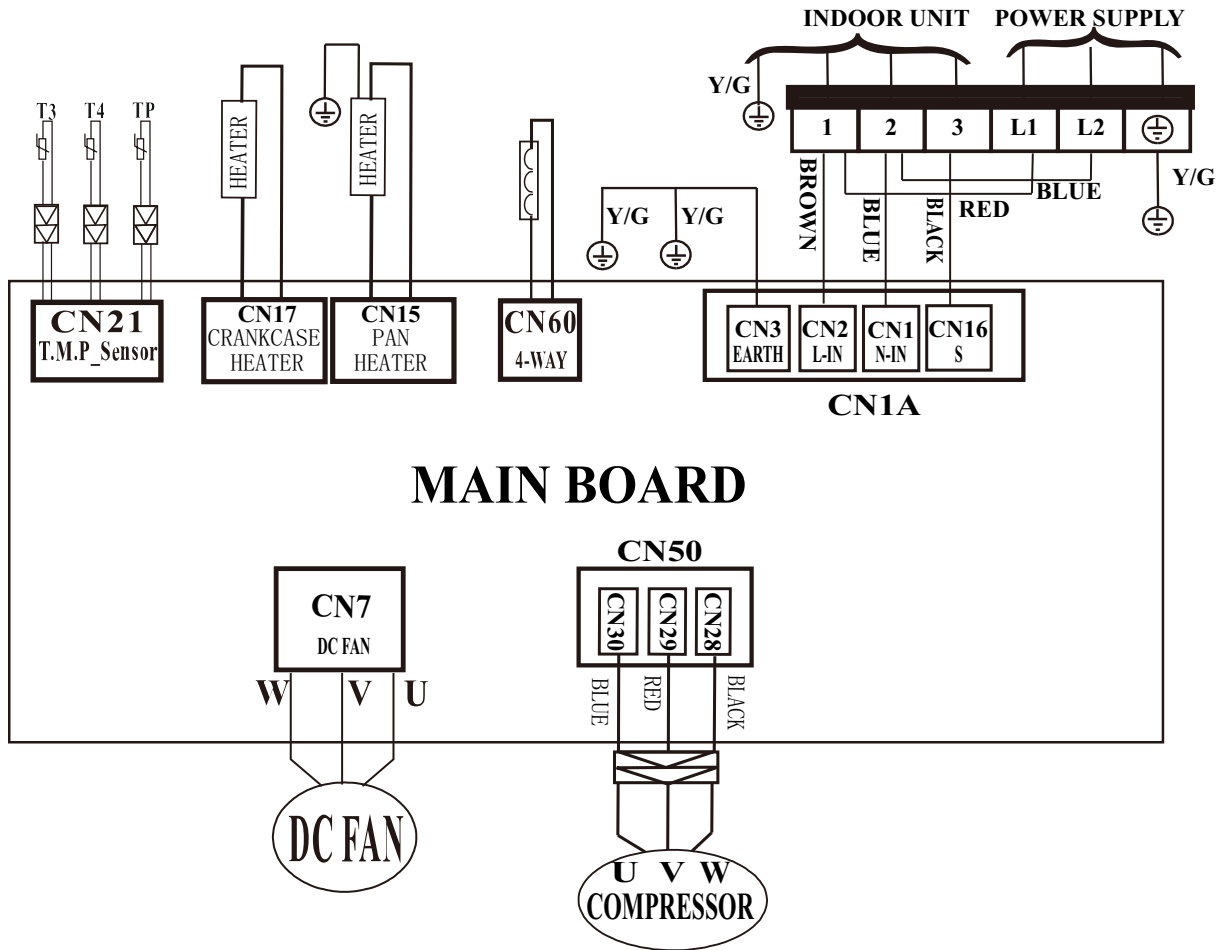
INDOOR UNIT POWER SUPPLY

Y/G

1 2 3 L1 L2

Y/G

BROWN

BLUE

BLACK

RED

BLUE

T3 T4 TP

HEATER

HEATER

Y/G Y/G

CN21
T.M.P_Sensor

CN17
CRANKCASE
HEATER

CN15
PAN
HEATER

CN60
4-WAY

CN3
EARTH

CN2
L-IN

CN1
N-IN

CN16
S

CN1A

MAIN BOARD

CN7
DC FAN

W V U

CN50

CN30 CN29 CN28

BLUE RED BLACK

DC FAN

U V W
COMPRESSOR